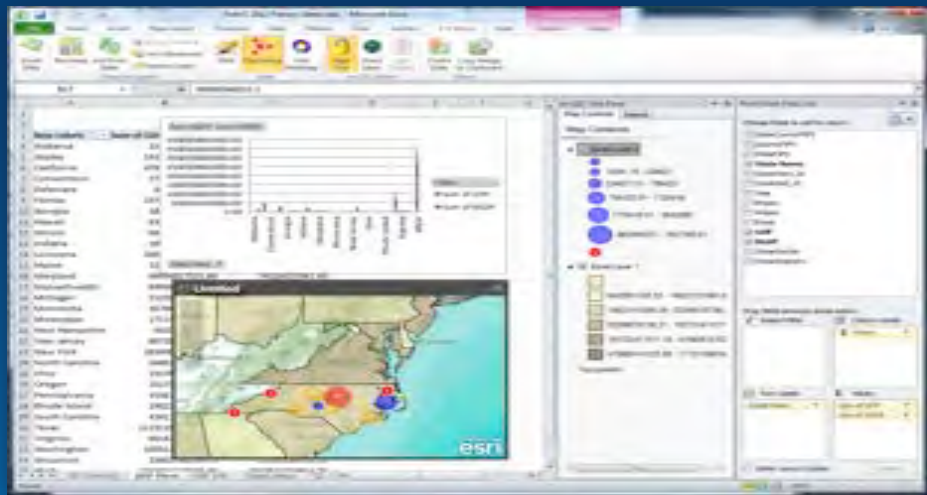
File

Alabama
Alaska
California
Connecticut
Delaware
Florida
Georgia
Hawaii
Illinois
Indiana
Louisiana
Maine
Maryland
Massachusetts
Michigan
Minnesota
Mississippi
New Hampshire
New Jersey
New York
North Carolina
Ohio
Oregon
Pennsylvania
Rhode Island
South Carolina
Texas
Virginia
Washington

Map Contents

esri